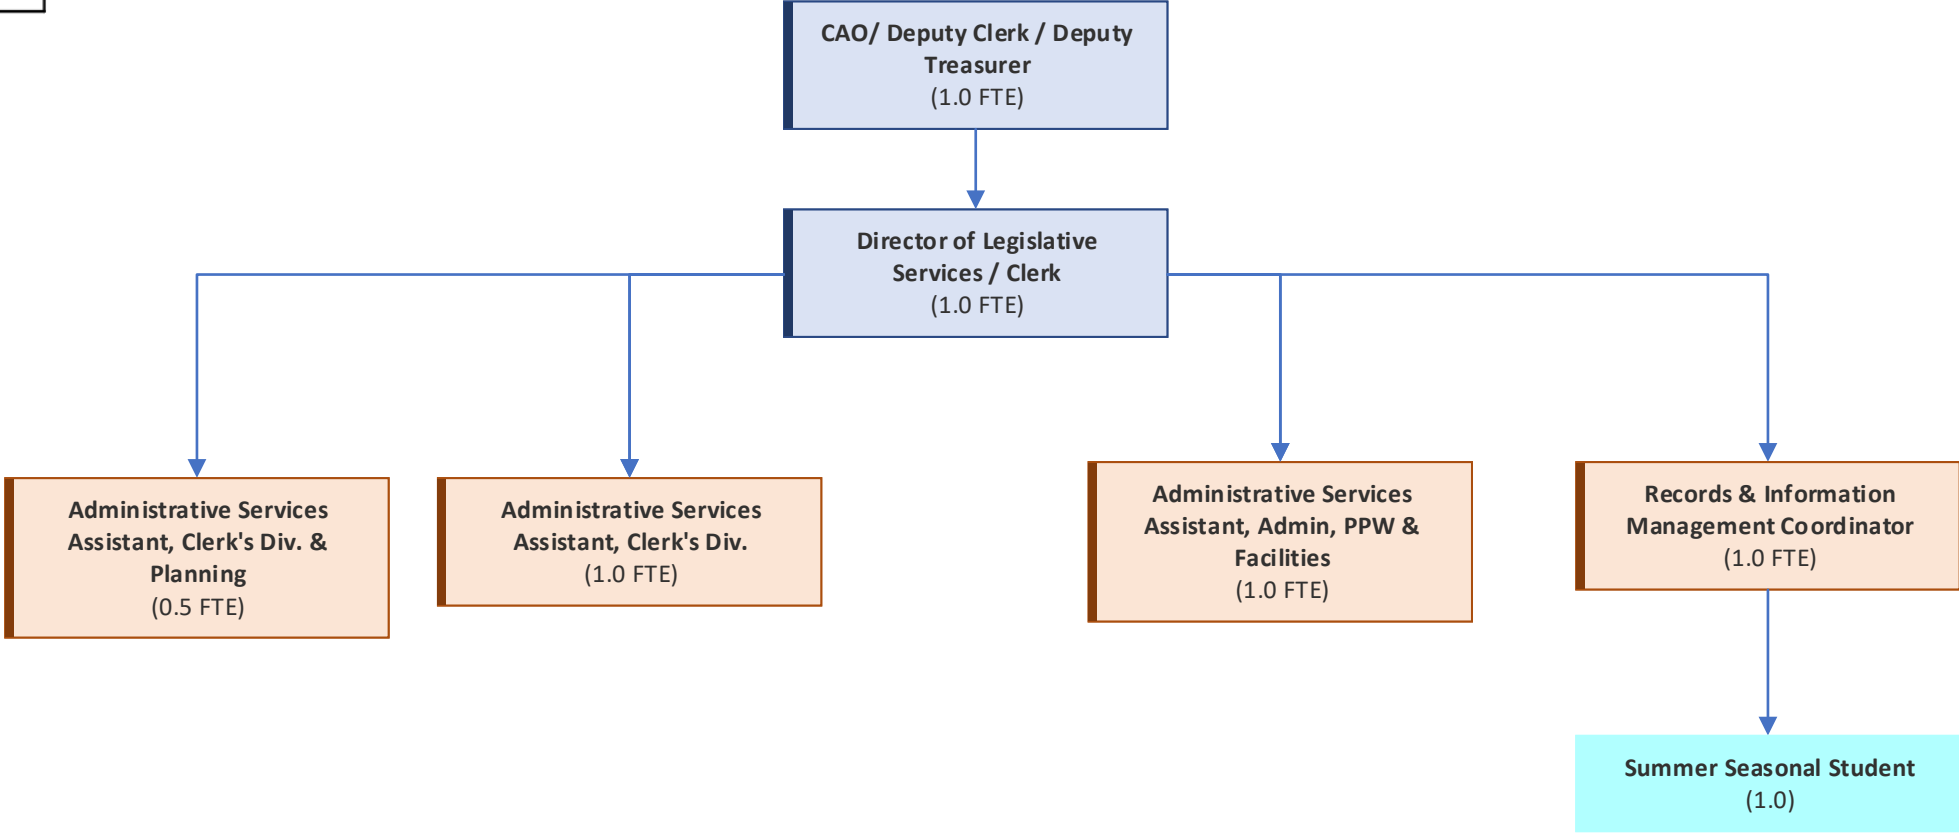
CAO/ Deputy Clerk / Deputy Treasurer
(1.0 FTE)

Director of Legislative Services / Clerk
(1.0 FTE)

Administrative Services Assistant, Clerk's Div. & Planning
(0.5 FTE)

Administrative Services Assistant, Clerk's Div.
(1.0 FTE)

Administrative Services Assistant, Admin, PPW & Facilities
(1.0 FTE)

Records & Information Management Coordinator
(1.0 FTE)

Summer Seasonal Student
(1.0)